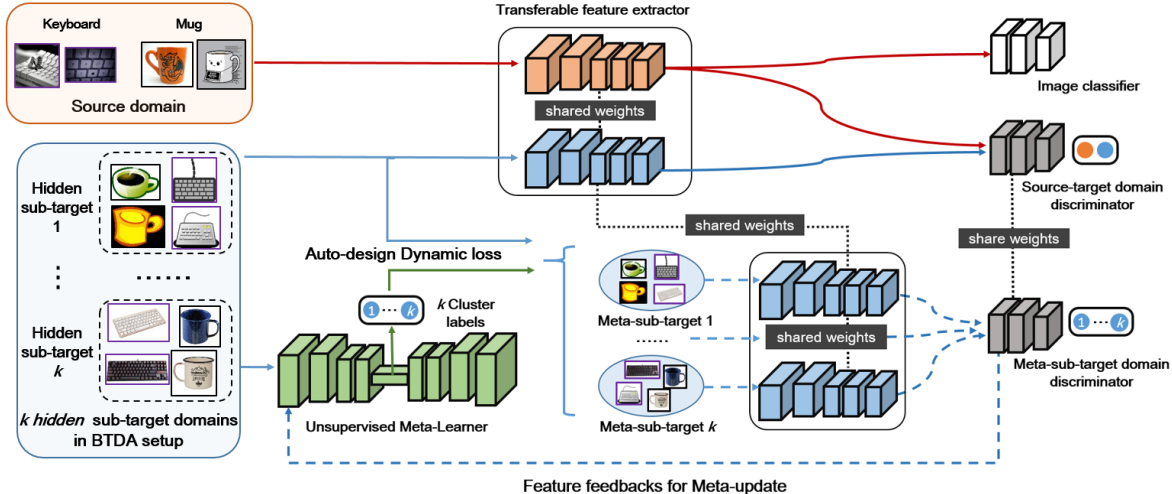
Keyboard

Mug

Source domain

Transferable feature extractor

shared weights

Image classifier

Source-target domain discriminator

Hidden sub-target 1

⋮

......

Hidden sub-target $k$

$k$ hidden sub-target domains in BTDA setup

shared weights

share weights

Auto-design Dynamic loss

1 ⋯ $k$

$k$ Cluster labels

Meta-sub-target 1

......

shared weights

Meta-sub-target $k$

1 ⋯ $k$

Meta-sub-target domain discriminator

Unsupervised Meta-Learner

Feature feedbacks for Meta-update